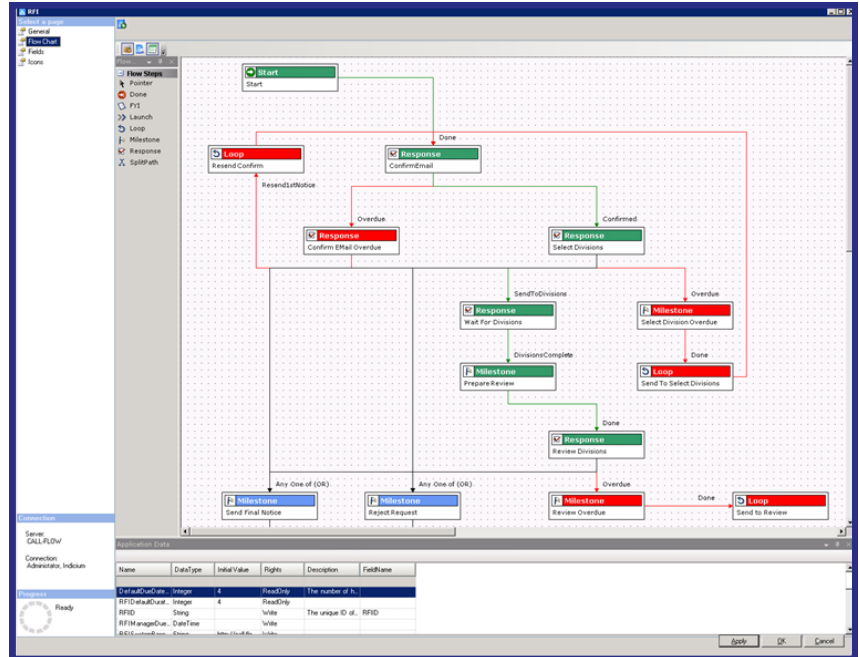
RFI

Select a page
General
Flow Chart
Fields
Icons

Flow...
Flow Steps
Pointer
Done
FYI
Launch
Loop
Milestone
Response
SplitPath

Start
Start

Done

Loop
Resend Confirm

Response
ConfirmEmail

Resend1stNotice

Overdue

Confirmed

Response
Confirm EMail Overdue

Response
Select Divisions

SendToDivisions

Overdue

Response
Wait For Divisions

Milestone
Select Division Overdue

DivisionsComplete

Done

Milestone
Prepare Review

Loop
Send To Select Divisions

Done

Response
Review Divisions

Any One of (OR)

Any One of (OR)

Overdue

Done

Milestone
Send Final Notice

Milestone
Reject Request

Milestone
Review Overdue

Loop
Send to Review

Connection
Server:
CALL-FLOW

Connection:
Administator, Indicium

Progress
Ready

Application Data

| Name | DataType | Initial Value | Rights | Description | FieldName |
|---|---|---|---|---|---|
| DefaultDueDate... | Integer | 4 | ReadOnly | The number of h... | |
| RFIDefaultDurat... | Integer | 4 | ReadOnly | | |
| RFIID | String | | Write | The unique ID of... | RFIID |
| RFIManageDue... | DateTime | | Write | | |
| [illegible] | String | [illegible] | Write | | |

Apply
OK
Cancel